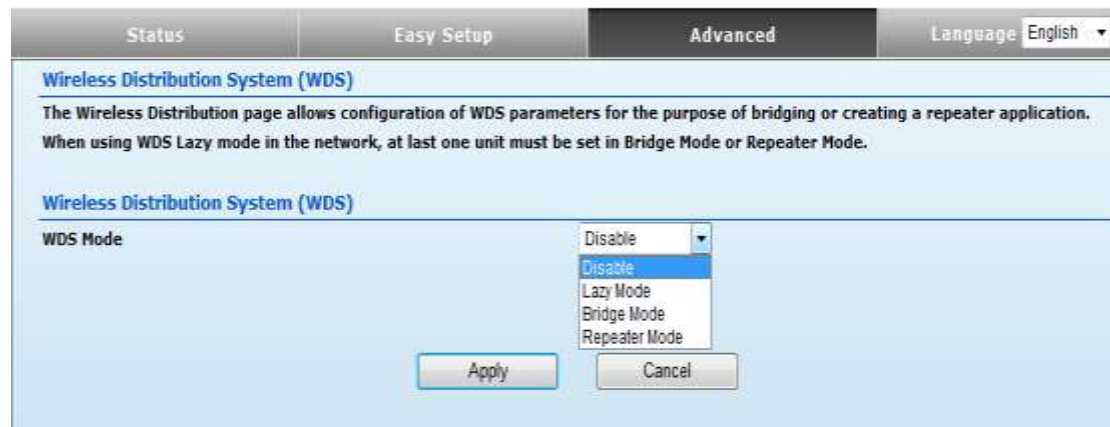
Status Easy Setup Advanced Language English

Wireless Distribution System (WDS)

The Wireless Distribution page allows configuration of WDS parameters for the purpose of bridging or creating a repeater application. When using WDS Lazy mode in the network, at last one unit must be set in Bridge Mode or Repeater Mode.

Wireless Distribution System (WDS)

WDS Mode Disable

Disable
Lazy Mode
Bridge Mode
Repeater Mode

Apply Cancel